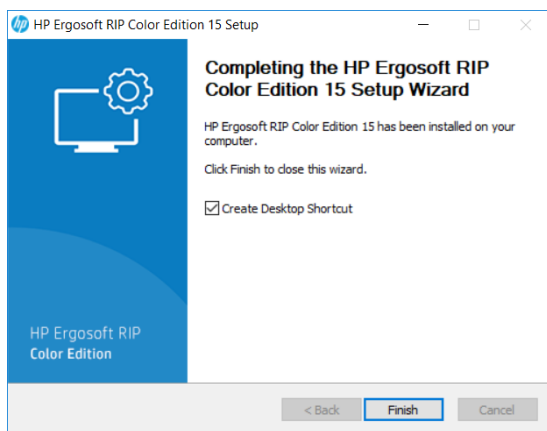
HP Ergosoft RIP Color Edition 15 Setup

HP Ergosoft RIP
Color Edition

Completing the HP Ergosoft RIP Color Edition 15 Setup Wizard

HP Ergosoft RIP Color Edition 15 has been installed on your computer.

Click Finish to close this wizard.

Create Desktop Shortcut

< Back
Finish
Cancel